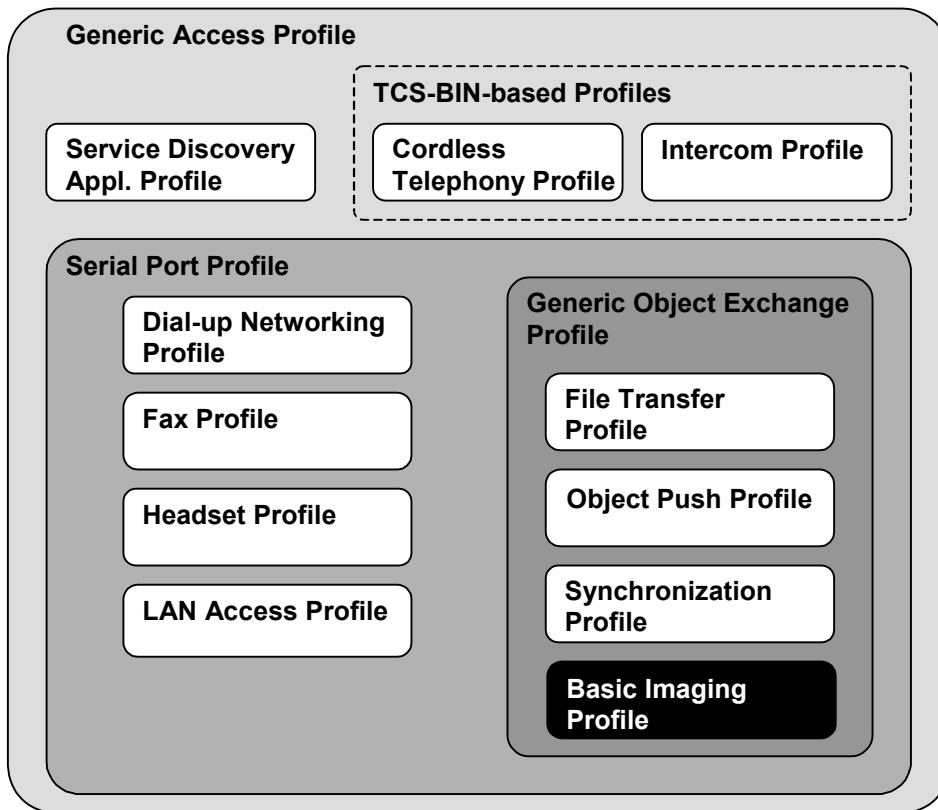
Generic Access Profile

TCS-BIN-based Profiles

Service Discovery Appl. Profile

Cordless Telephony Profile

Intercom Profile

Serial Port Profile

Dial-up Networking Profile

Fax Profile

Headset Profile

LAN Access Profile

Generic Object Exchange Profile

File Transfer Profile

Object Push Profile

Synchronization Profile

Basic Imaging Profile